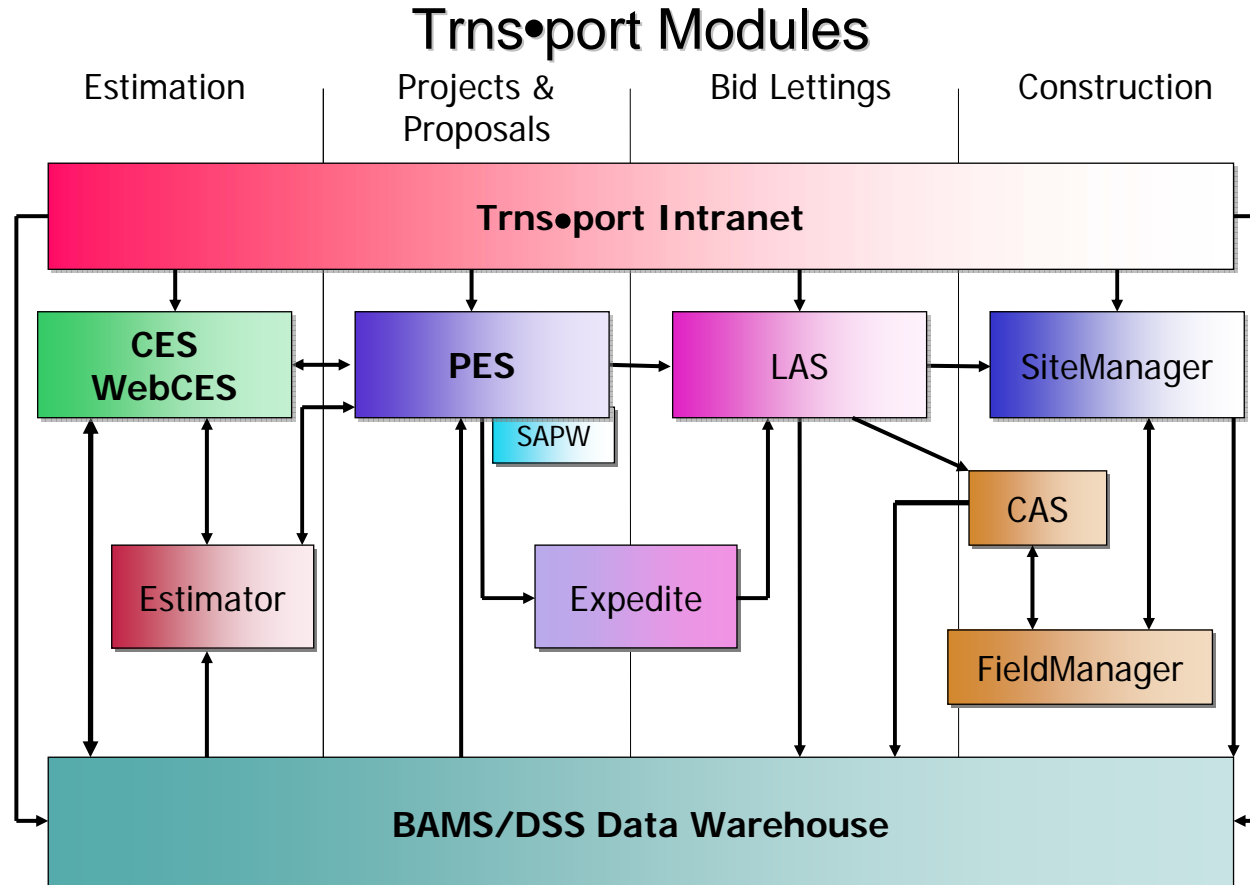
Trns•port Modules

Estimation

Projects & Proposals

Bid Lettings

Construction

Trns•port Intranet

CES WebCES

PES

SAPW

LAS

SiteManager

CAS

Estimator

Expedite

FieldManager

BAMS/DSS Data Warehouse